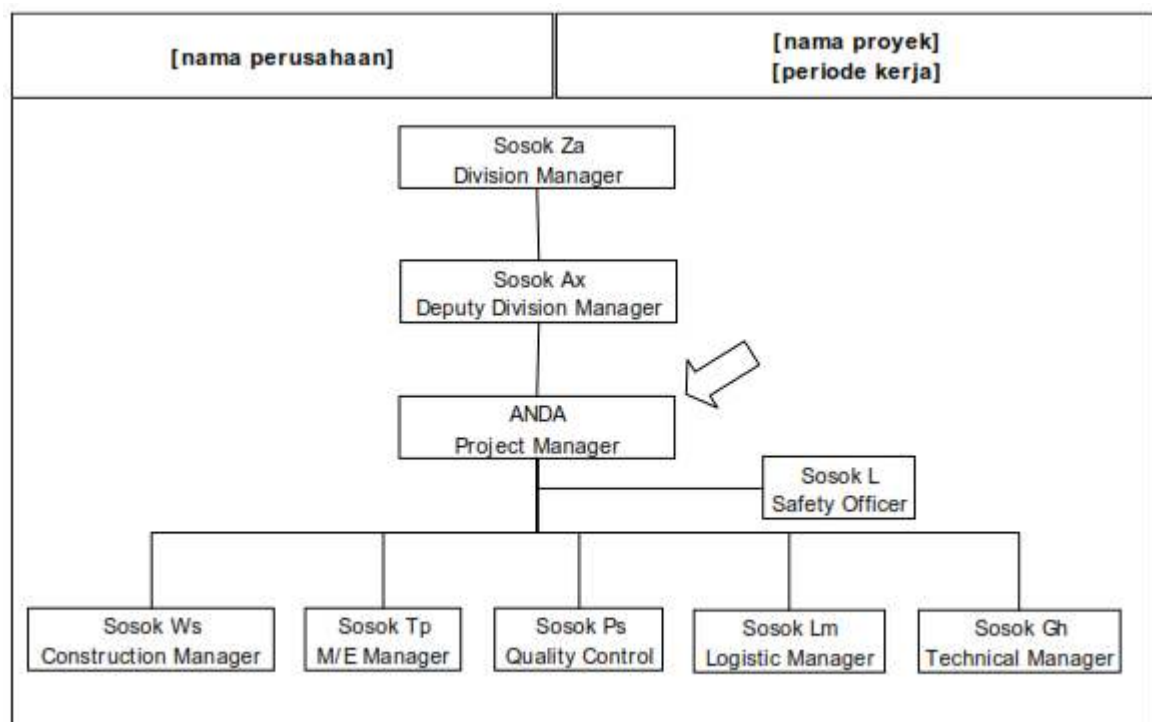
[nama perusahaan]

[nama proyek]
[periode kerja]

Sosok Za
Division Manager

Sosok Ax
Deputy Division Manager

ANDA
Project Manager

Sosok L
Safety Officer

Sosok Ws
Construction Manager

Sosok Tp
M/E Manager

Sosok Ps
Quality Control

Sosok Lm
Logistic Manager

Sosok Gh
Technical Manager